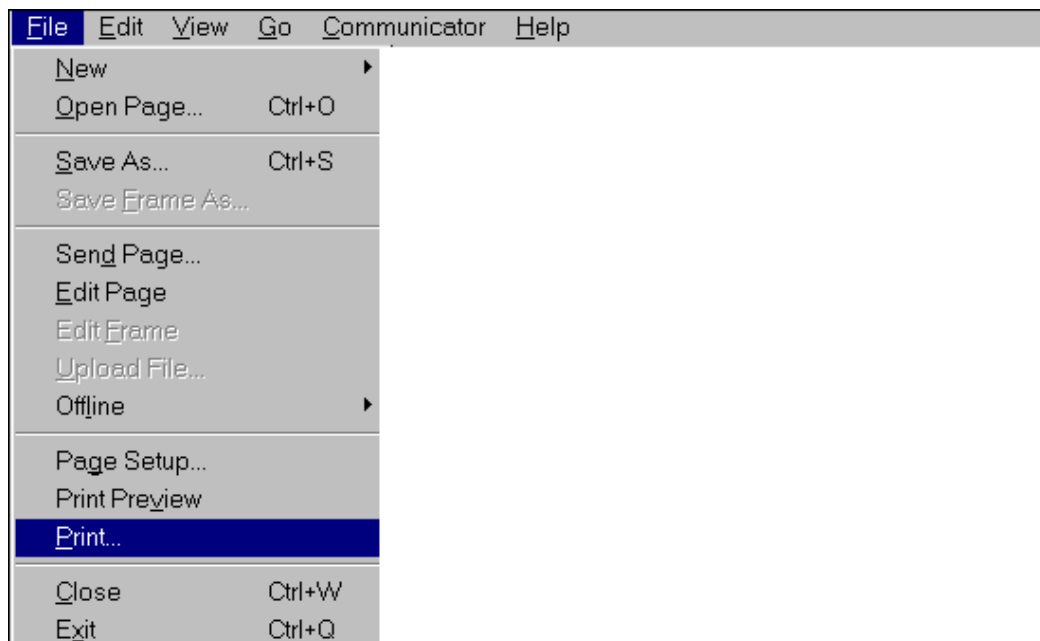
File Edit View Go Communicator Help

New
Open Page... Ctrl+O

Save As... Ctrl+S
Save Frame As...

Send Page...
Edit Page
Edit Frame
Upload File...
Offline

Page Setup...
Print Preview
Print...

Close Ctrl+W
Exit Ctrl+Q